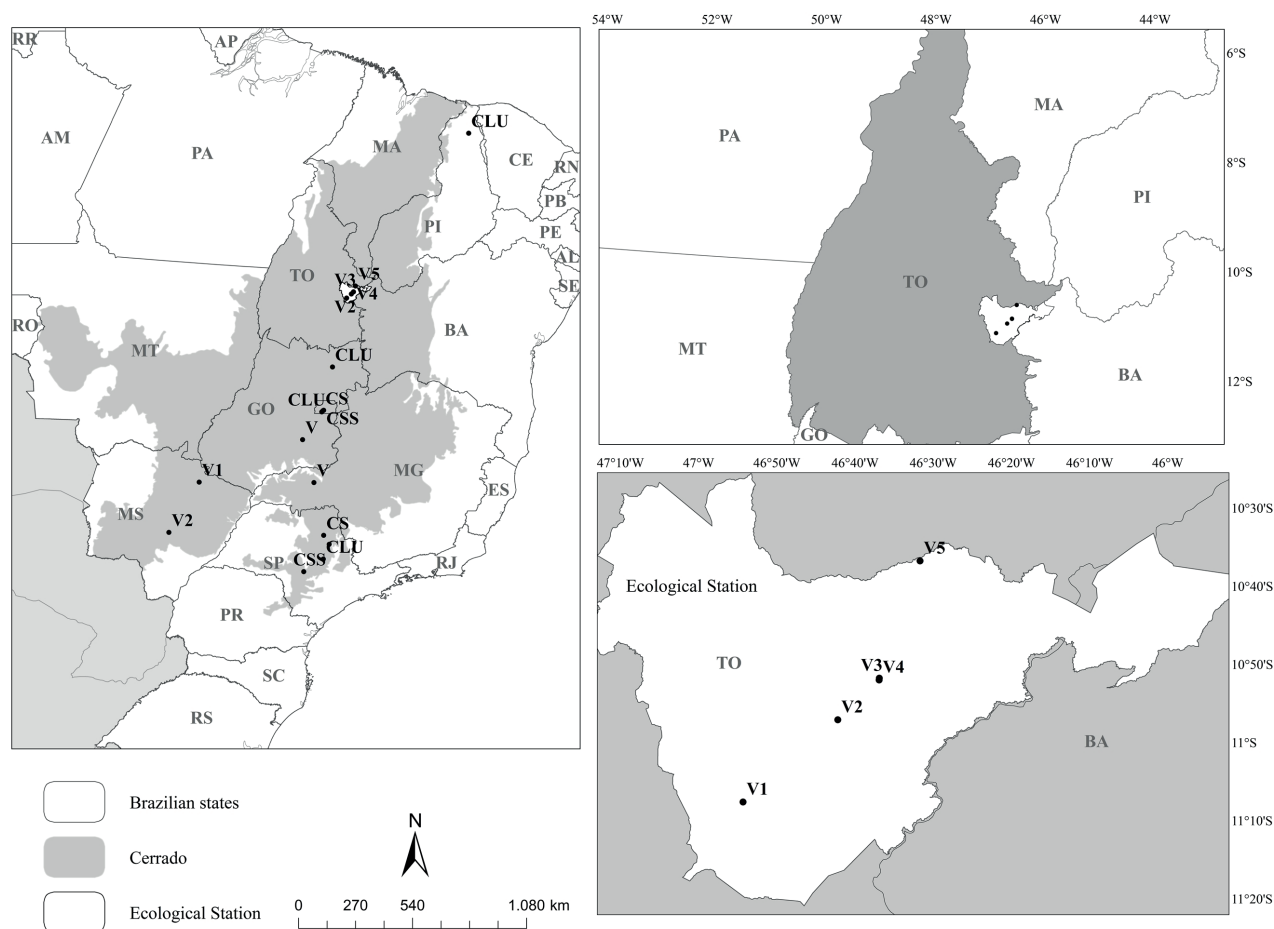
RR
AP
AM
PA
MA
CLU
CE
RN
PB
PI
PE
AL
SE
TO
V3
V5
V4
V2
BA
RO
MT
CLU
GO
CLUCS
CSS
V
V1
V
MG
ES
MS
V2
CS
CLU
SP
CSS
RJ
PR
SC
RS

54°W 52°W 50°W 48°W 46°W 44°W
6°S
8°S
10°S
12°S
MA
PA
PI
TO
MT
BA
GO

47°10'W 47°W 46°50'W 46°40'W 46°30'W 46°20'W 46°10'W 46°W
10°30'S
10°40'S
10°50'S
11°S
11°10'S
11°20'S
V5
Ecological Station
TO
V3V4
V2
BA
V1

Brazilian states
Cerrado
Ecological Station

N
0 270 540 1.080 km